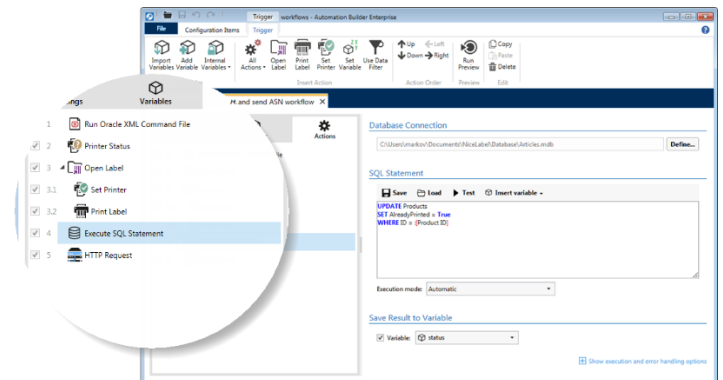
Trigger workflows - Automation Builder Enterprise

File Configuration Items Trigger

Import Variables Add Variable Internal Variables All Actions Open Label Print Label Set Printer Set Variable Use Data Filter Up Down Left Right Run Preview Copy Paste Delete

Insert Action Action Order Preview Edit

ings Variables

M and send ASN workflow ×

Actions

1 Run Oracle XML Command File
2 Printer Status
3 Open Label
3.1 Set Printer
3.2 Print Label
4 Execute SQL Statement
5 HTTP Request

Database Connection

C:\Users\rmarkov\Documents\NiceLabel\Database\Articles.mdb

Define...

SQL Statement

Save Load Test Insert variable

UPDATE Products
SET AlreadyPrinted = True
WHERE ID = :[Product ID]

Execution mode: Automatic

Save Result to Variable

Variable: status

Show execution and error handling options